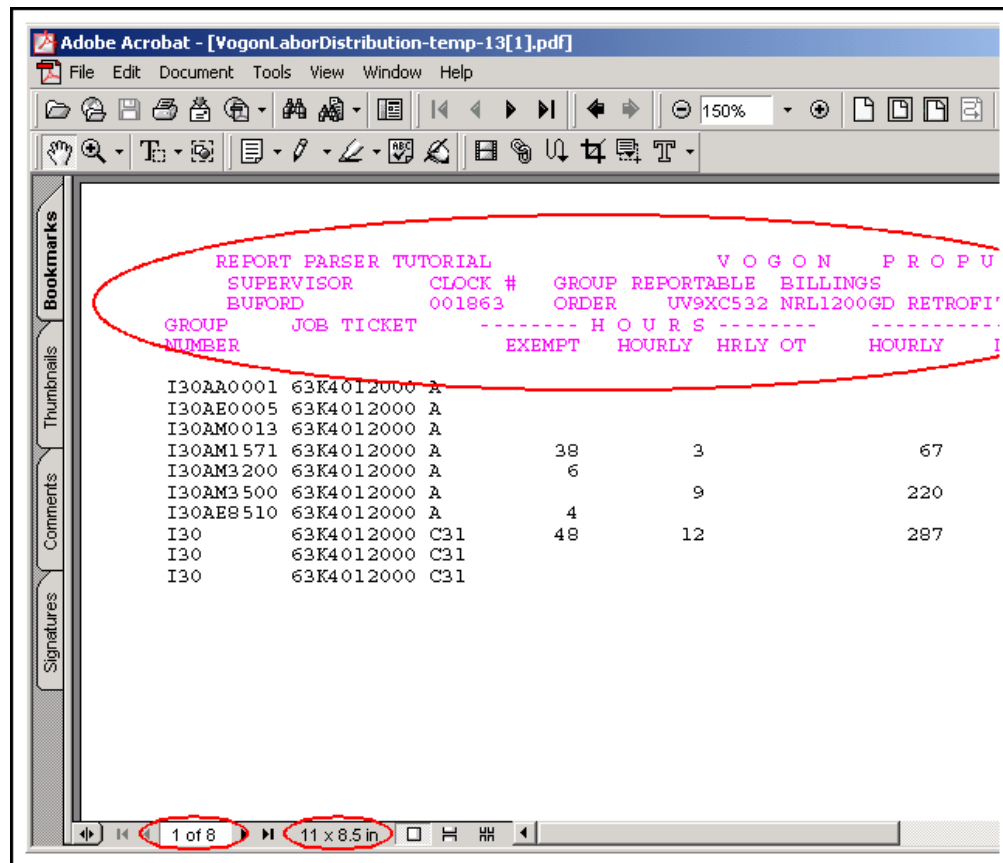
Adobe Acrobat - [¥vogonLaborDistribution-temp-13[1].pdf]

File Edit Document Tools View Window Help

150%

Bookmarks
Thumbnails
Comments
Signatures

REPORT PARSER TUTORIAL V O G O N P R O P U
SUPERVISOR CLOCK # GROUP REPORTABLE BILLINGS
BUFORD 001863 ORDER UV9XC532 NRL1200GD RETROFI
GROUP JOB TICKET -------- H O U R S -------- ----------
NUMBER EXEMPT HOURLY HRLY OT HOURLY

| | | | | | | |
|---|---|---|---|---|---|---|
| I30AA0001 | 63K4012000 | A | | | | |
| I30AE0005 | 63K4012000 | A | | | | |
| I30AM0013 | 63K4012000 | A | | | | |
| I30AM1571 | 63K4012000 | A | 38 | 3 | | 67 |
| I30AM3200 | 63K4012000 | A | 6 | | | |
| I30AM3500 | 63K4012000 | A | | 9 | | 220 |
| I30AE8510 | 63K4012000 | A | 4 | | | |
| I30 | 63K4012000 | C31 | 48 | 12 | | 287 |
| I30 | 63K4012000 | C31 | | | | |
| I30 | 63K4012000 | C31 | | | | |

1 of 8
11 x 8.5 in